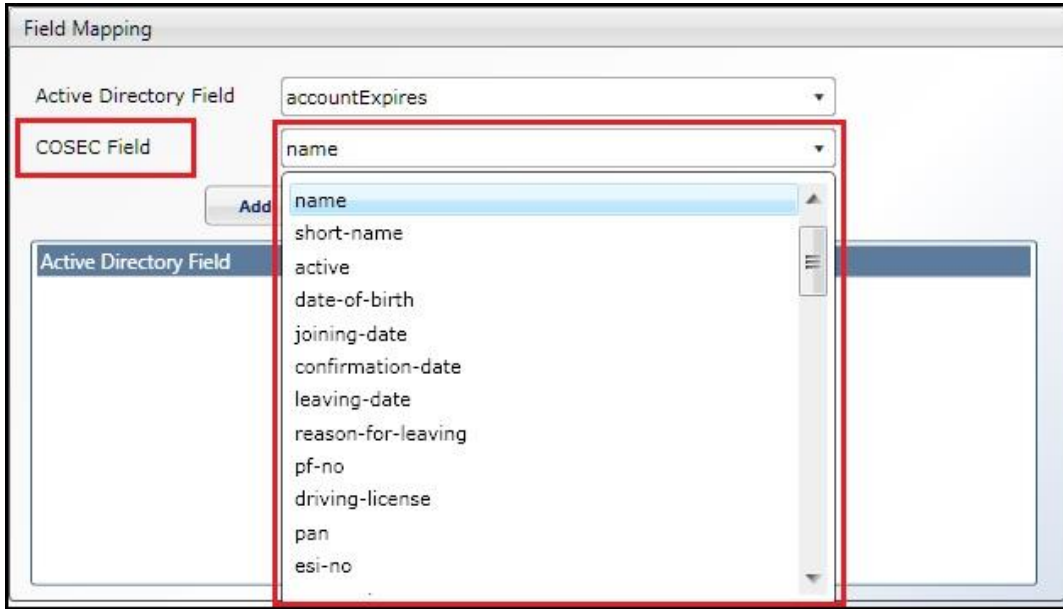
Field Mapping

Active Directory Field
accountExpires

COSEC Field
name

Add

Active Directory Field

name
short-name
active
date-of-birth
joining-date
confirmation-date
leaving-date
reason-for-leaving
pf-no
driving-license
pan
esi-no